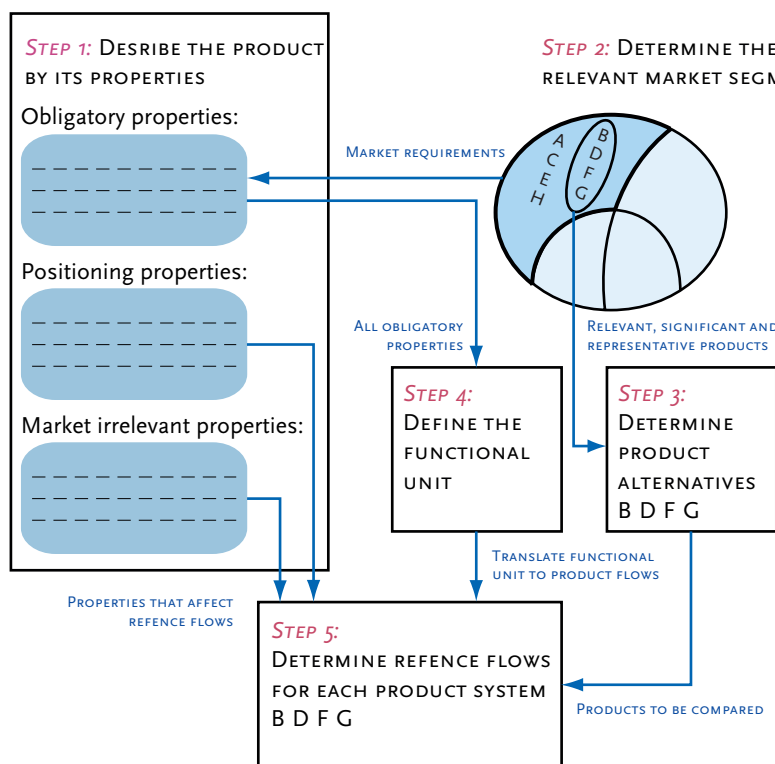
Step 1: Desribe the product by its properties

Obligatory properties:

Positioning properties:

Market irrelevant properties:

Step 2: Determine the relevant market segm

Market requirements

A C E H

B D F G

All obligatory properties

Relevant, significant and representative products

Step 4: Define the functional unit

Step 3: Determine product alternatives B D F G

Translate functional unit to product flows

Properties that affect refence flows

Step 5: Determine refence flows for each product system B D F G

Products to be compared